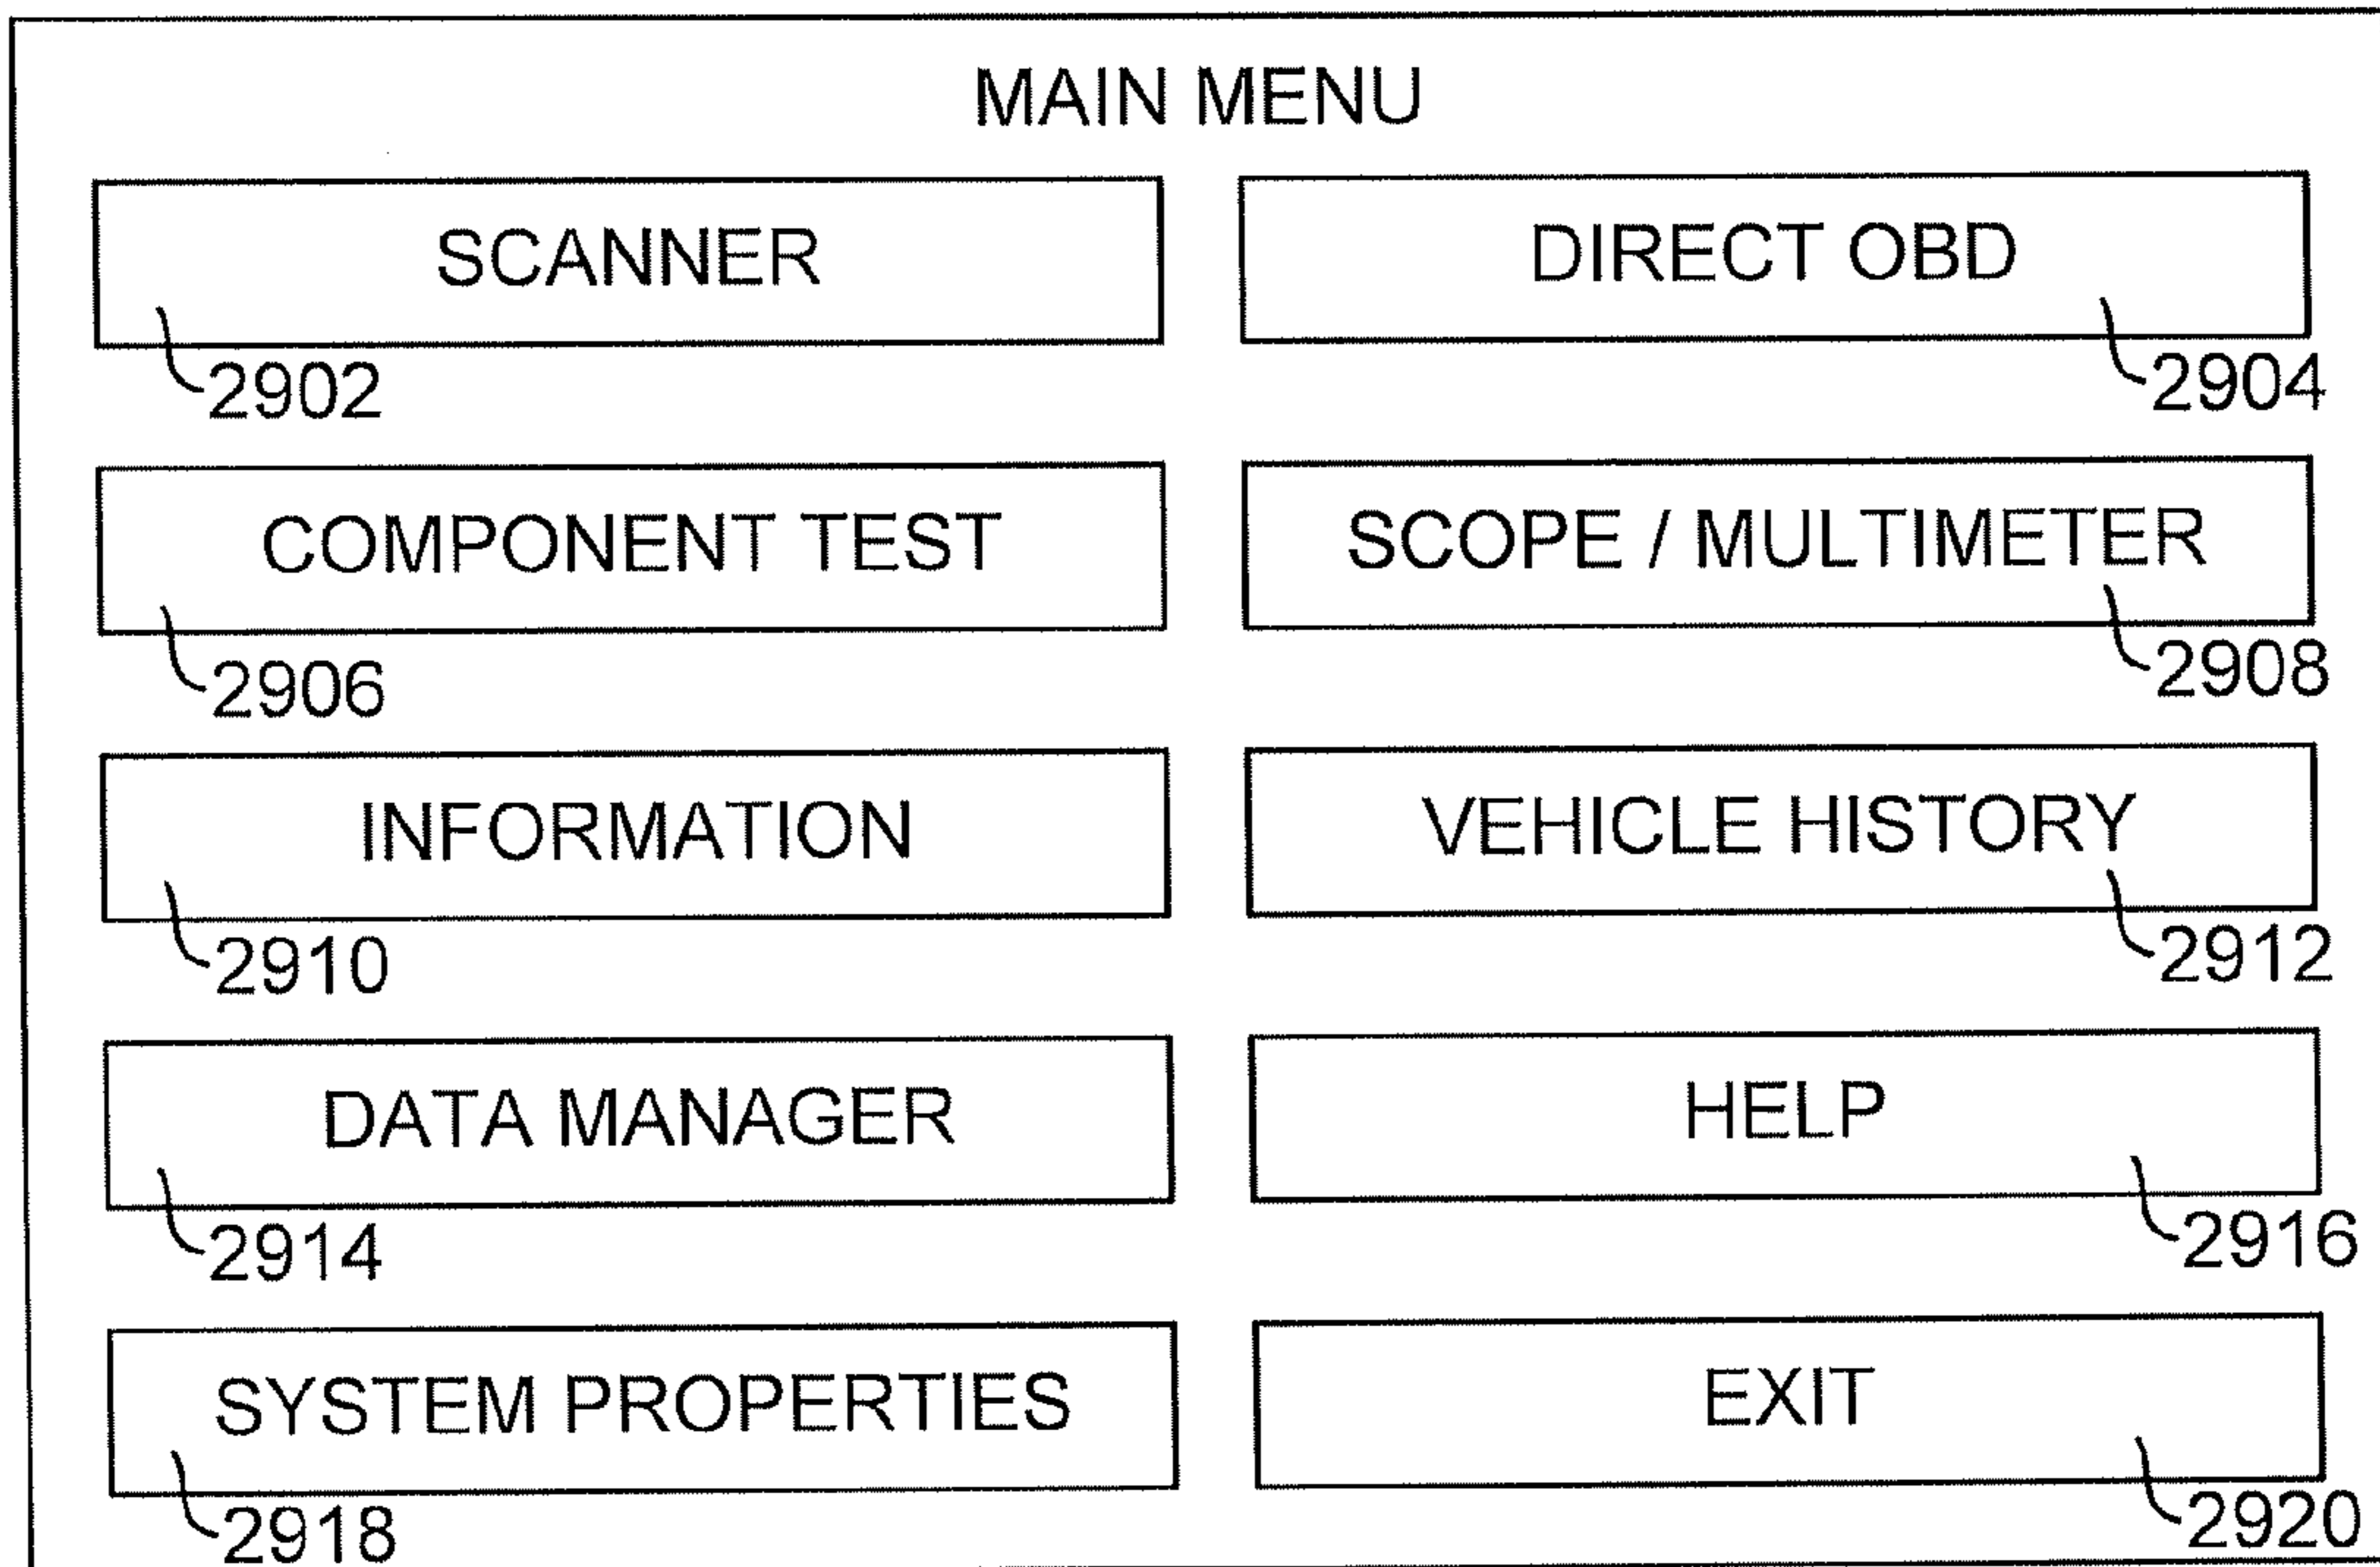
MAIN MENU

SCANNER

2902

DIRECT OBD

2904

COMPONENT TEST

2906

SCOPE / MULTIMETER

2908

INFORMATION

2910

VEHICLE HISTORY

2912

DATA MANAGER

2914

HELP

2916

SYSTEM PROPERTIES

2918

EXIT

2920